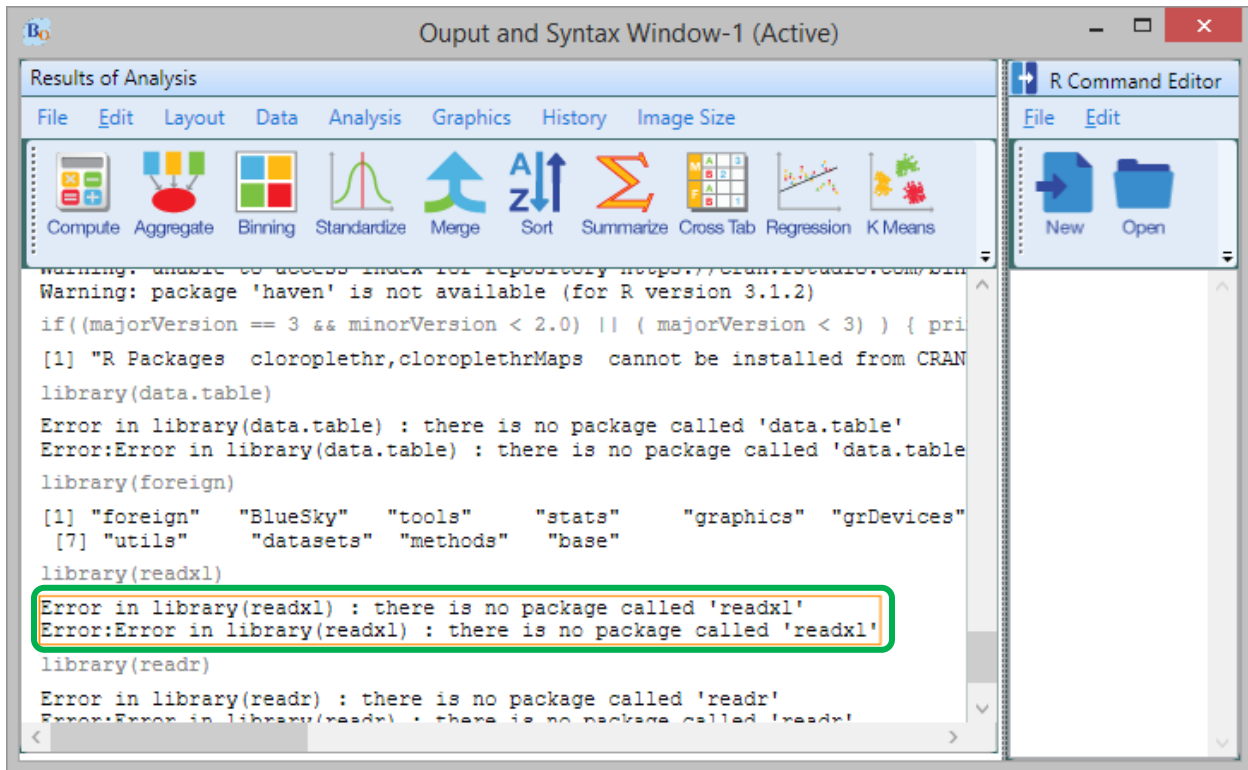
Ouput and Syntax Window-1 (Active)

Results of Analysis

File Edit Layout Data Analysis Graphics History Image Size

Compute Aggregate Binning Standardize Merge Sort Summarize Cross Tab Regression K Means

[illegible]
Warning: package 'haven' is not available (for R version 3.1.2)
if((majorVersion == 3 && minorVersion < 2.0) || ( majorVersion < 3) ) { pri
[1] "R Packages cloroplethr,cloroplethrMaps cannot be installed from CRAN
library(data.table)
Error in library(data.table) : there is no package called 'data.table'
Error:Error in library(data.table) : there is no package called 'data.table
library(foreign)
[1] "foreign" "BlueSky" "tools" "stats" "graphics" "grDevices"
[7] "utils" "datasets" "methods" "base"
library(readxl)
Error in library(readxl) : there is no package called 'readxl'
Error:Error in library(readxl) : there is no package called 'readxl'
library(readr)
Error in library(readr) : there is no package called 'readr'
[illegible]

R Command Editor

File Edit

New Open